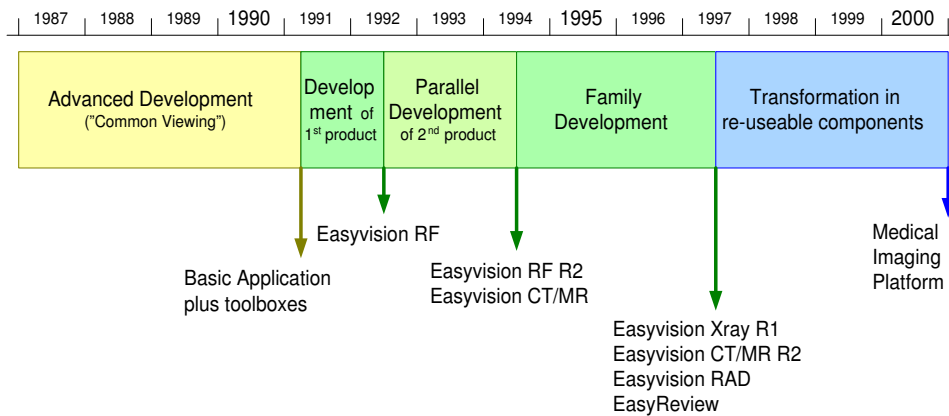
1987 1988 1989 1990 1991 1992 1993 1994 1995 1996 1997 1998 1999 2000

Advanced Development ("Common Viewing")

Development of $1^{st}$ product

Parallel Development of $2^{nd}$ product

Family Development

Transformation in re-useable components

Easyvision RF

Basic Application plus toolboxes

Easyvision RF R2
Easyvision CT/MR

Easyvision Xray R1
Easyvision CT/MR R2
Easyvision RAD
EasyReview

Medical Imaging Platform